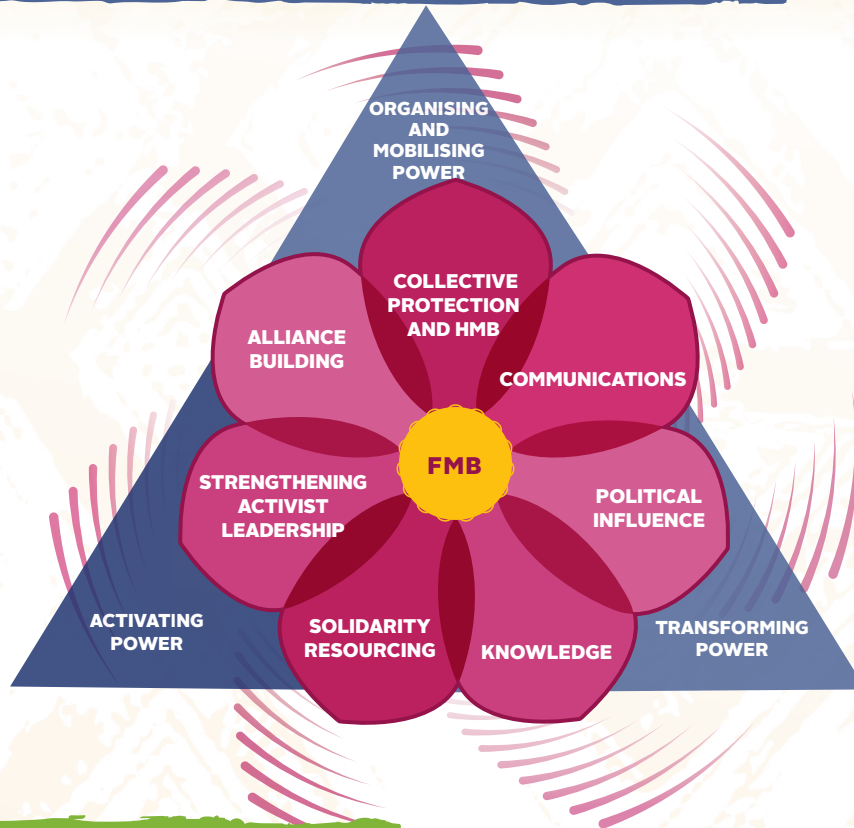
ORGANISING AND MOBILISING POWER

COLLECTIVE PROTECTION AND HMB

ALLIANCE BUILDING

COMMUNICATIONS

FMB

STRENGTHENING ACTIVIST LEADERSHIP

POLITICAL INFLUENCE

SOLIDARITY RESOURCING

KNOWLEDGE

ACTIVATING POWER

TRANSFORMING POWER